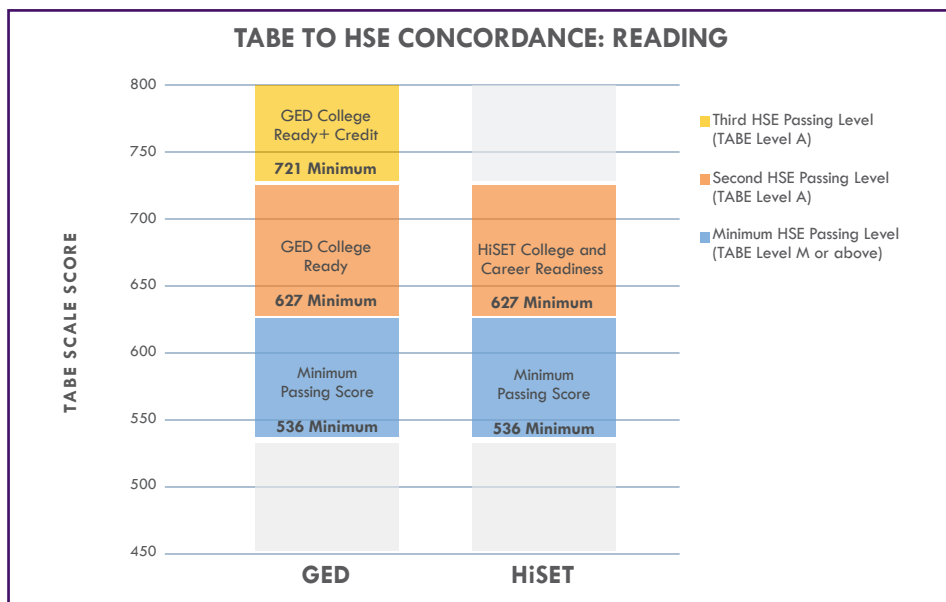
TABE TO HSE CONCORDANCE: READING

TABE SCALE SCORE

800
750
700
650
600
550
500
450

GED College Ready+ Credit
721 Minimum

GED College Ready
627 Minimum

Minimum Passing Score
536 Minimum

HiSET College and Career Readiness
627 Minimum

Minimum Passing Score
536 Minimum

GED

HiSET

Third HSE Passing Level (TABE Level A)

Second HSE Passing Level (TABE Level A)

Minimum HSE Passing Level (TABE Level M or above)